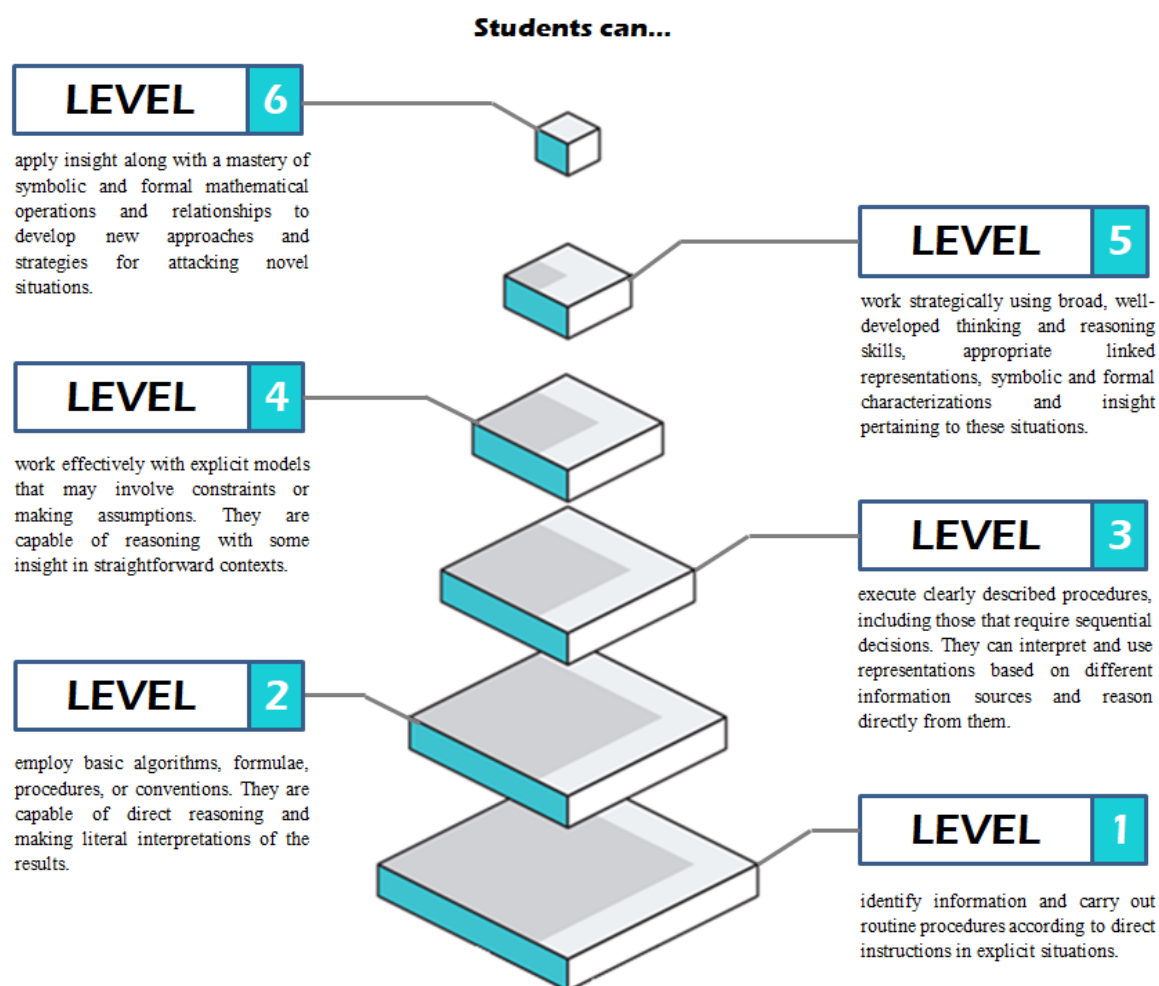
Students can...

LEVEL 6

apply insight along with a mastery of symbolic and formal mathematical operations and relationships to develop new approaches and strategies for attacking novel situations.

LEVEL 5

work strategically using broad, well-developed thinking and reasoning skills, appropriate linked representations, symbolic and formal characterizations and insight pertaining to these situations.

LEVEL 4

work effectively with explicit models that may involve constraints or making assumptions. They are capable of reasoning with some insight in straightforward contexts.

LEVEL 3

execute clearly described procedures, including those that require sequential decisions. They can interpret and use representations based on different information sources and reason directly from them.

LEVEL 2

employ basic algorithms, formulae, procedures, or conventions. They are capable of direct reasoning and making literal interpretations of the results.

LEVEL 1

identify information and carry out routine procedures according to direct instructions in explicit situations.